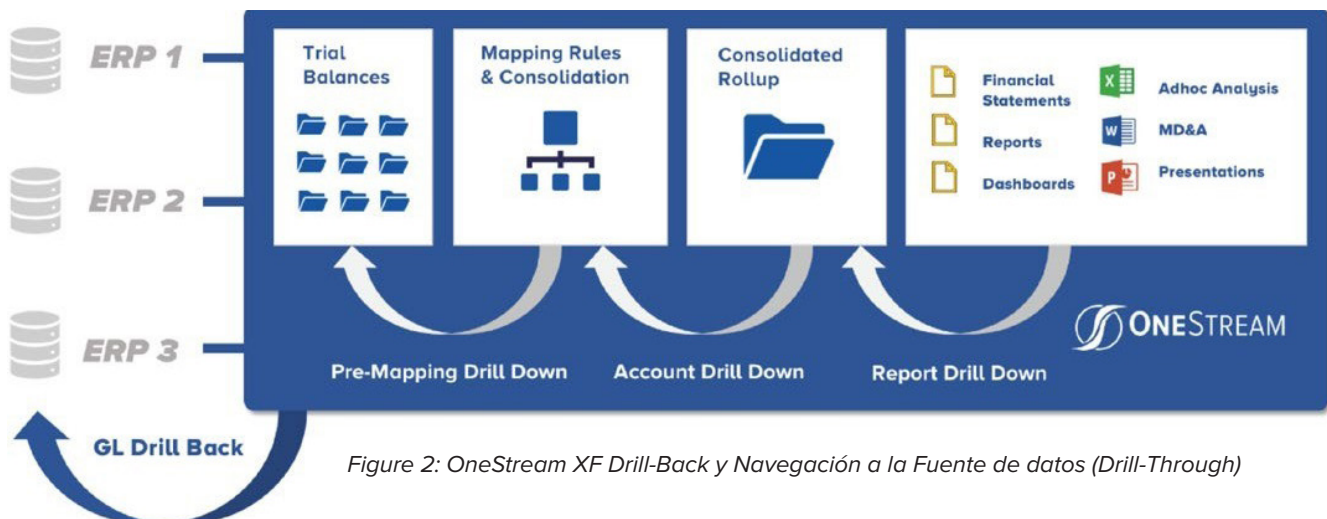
ERP 1

ERP 2

ERP 3

Trial Balances

Mapping Rules & Consolidation

Consolidated Rollup

Financial Statements

Reports

Dashboards

Adhoc Analysis

MD&A

Presentations

ONESTREAM

Pre-Mapping Drill Down

Account Drill Down

Report Drill Down

GL Drill Back

Figure 2: OneStream XF Drill-Back y Navegación a la Fuente de datos (Drill-Through)